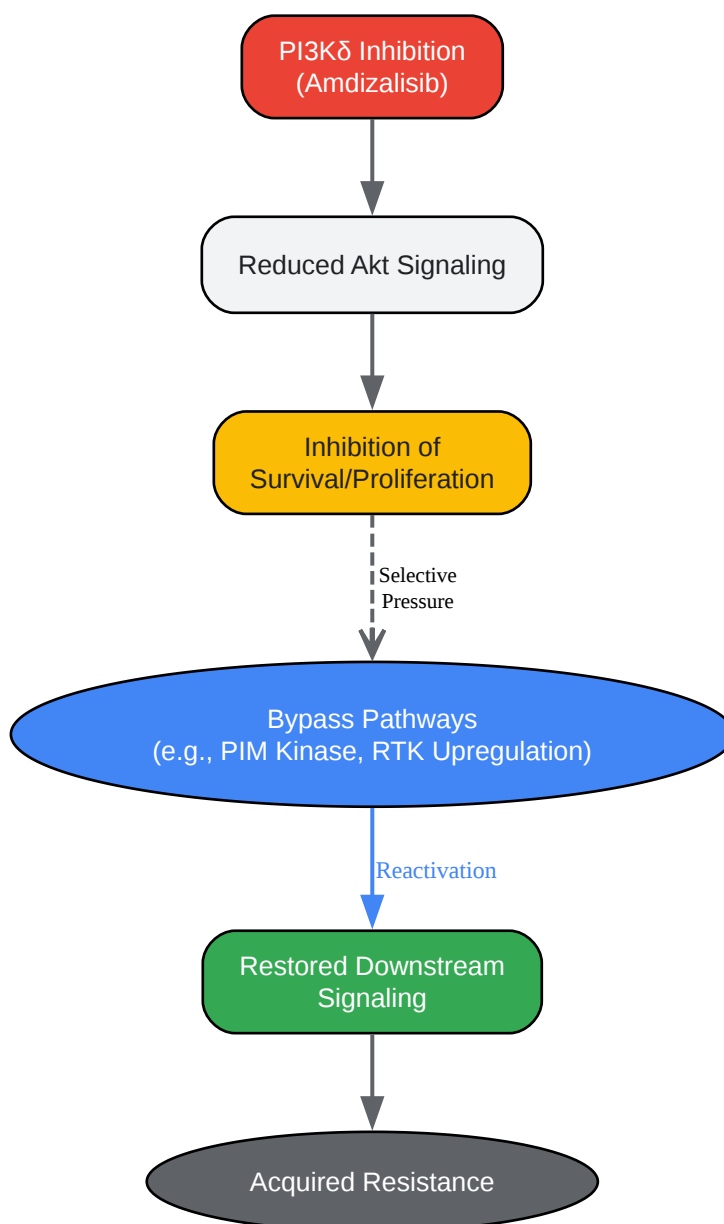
PI3Kδ Inhibition
(Amdizalisib)

Reduced Akt Signaling

Inhibition of
Survival/Proliferation

Selective
Pressure

Bypass Pathways
(e.g., PIM Kinase, RTK Upregulation)

Reactivation

Restored Downstream
Signaling

Acquired Resistance